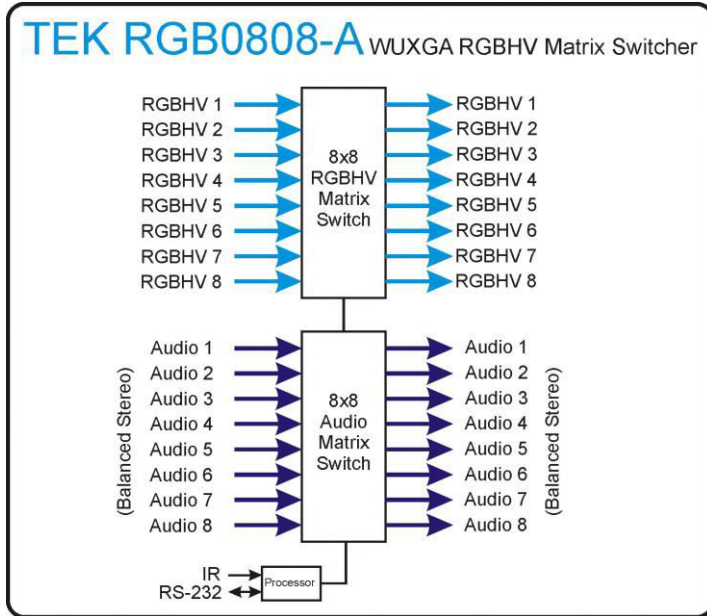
TEK RGB0808-A WUXGA RGBHV Matrix Switcher

RGBHV 1
RGBHV 2
RGBHV 3
RGBHV 4
RGBHV 5
RGBHV 6
RGBHV 7
RGBHV 8

8x8 RGBHV Matrix Switch

RGBHV 1
RGBHV 2
RGBHV 3
RGBHV 4
RGBHV 5
RGBHV 6
RGBHV 7
RGBHV 8

(Balanced Stereo)

Audio 1
Audio 2
Audio 3
Audio 4
Audio 5
Audio 6
Audio 7
Audio 8

8x8 Audio Matrix Switch

Audio 1
Audio 2
Audio 3
Audio 4
Audio 5
Audio 6
Audio 7
Audio 8

(Balanced Stereo)

IR
RS-232
Processor